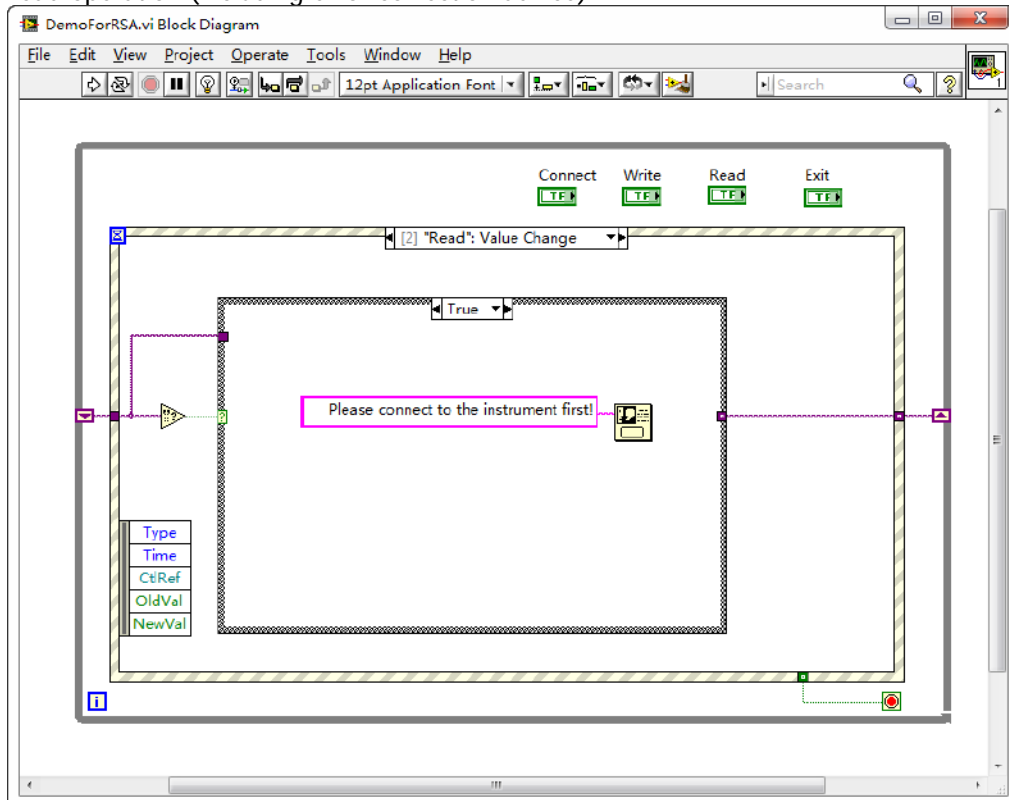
DemoForRSA.vi Block Diagram

File Edit View Project Operate Tools Window Help

12pt Application Font

Search

Connect
TF

Write
TF

Read
TF

Exit
TF

[2] "Read": Value Change

True

Please connect to the instrument first!

Type
Time
CtlRef
OldVal
NewVal

i